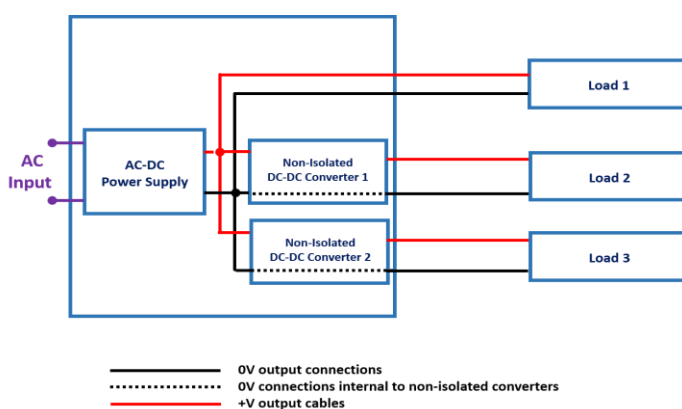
AC Input

AC-DC Power Supply

Non-Isolated DC-DC Converter 1

Non-Isolated DC-DC Converter 2

Load 1

Load 2

Load 3

0V output connections
0V connections internal to non-isolated converters
+V output cables